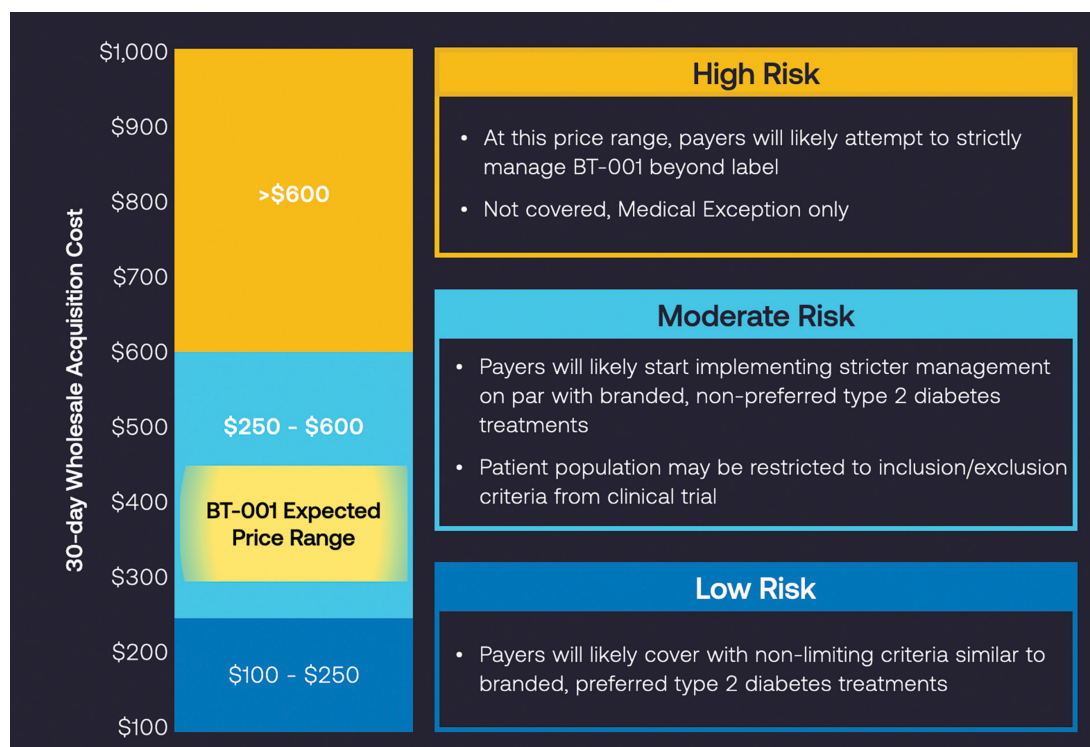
30-day Wholesale Acquisition Cost

$1,000
$900
$800
$700
$600
$500
$400
$300
$200
$100

>$600

$250 - $600

BT-001 Expected Price Range

$100 - $250

High Risk

• At this price range, payers will likely attempt to strictly manage BT-001 beyond label

• Not covered, Medical Exception only

Moderate Risk

• Payers will likely start implementing stricter management on par with branded, non-preferred type 2 diabetes treatments

• Patient population may be restricted to inclusion/exclusion criteria from clinical trial

Low Risk

• Payers will likely cover with non-limiting criteria similar to branded, preferred type 2 diabetes treatments